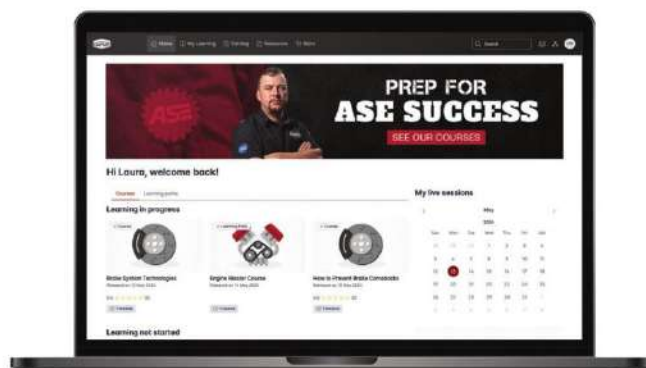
Home My Learning Catalog Resources More

Search

PREP FOR
ASE SUCCESS
SEE OUR COURSES

Hi Laura, welcome back!

Courses Learning paths

Learning in progress

Course
Brake System Technologies

Learning Path
Engine Master Course

Course
How to Prevent Brake Comebacks

Learning not started

My live sessions

May

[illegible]